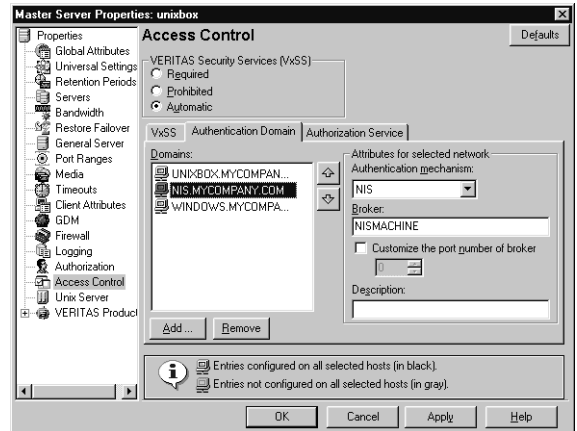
Master Server Properties: unixbox

Properties
Global Attributes
Universal Settings
Retention Periods
Servers
Bandwidth
Restore Failover
General Server
Port Ranges
Media
Timeouts
Client Attributes
GDM
Firewall
Logging
Authorization
Access Control
Unix Server
VERITAS Product

Access Control

Defaults

VERITAS Security Services (VxSS)
Required
Prohibited
Automatic

VxSS | Authentication Domain | Authorization Service

Domains:
UNIXBOX.MYCOMPAN...
NIS.MYCOMPANY.COM
WINDOWS.MYCOMPA...

Attributes for selected network
Authentication mechanism:
NIS
Broker:
NISMACHINE
Customize the port number of broker
0
Description:

Add ... | Remove

Entries configured on all selected hosts (in black).
Entries not configured on all selected hosts (in gray).

OK | Cancel | Apply | Help